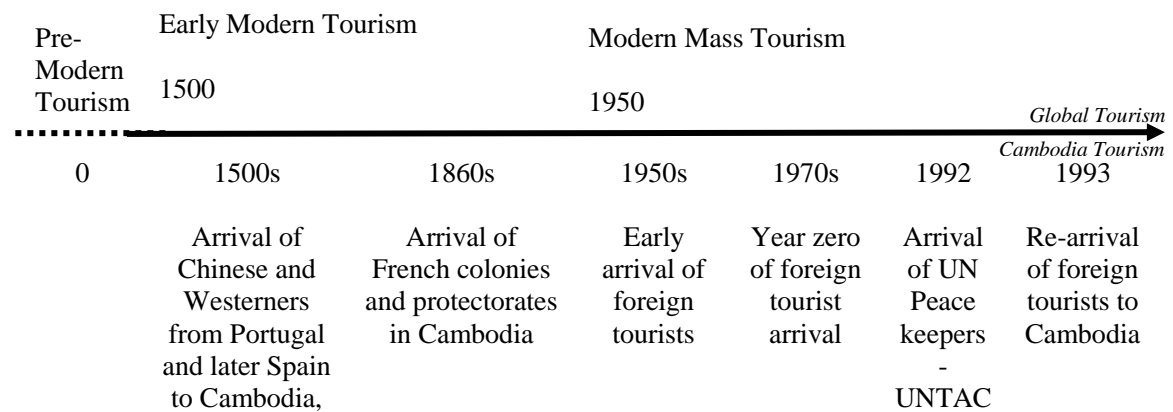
Pre-Modern Tourism

Early Modern Tourism

1500

Modern Mass Tourism

1950

Global Tourism

Cambodia Tourism

0

1500s

Arrival of Chinese and Westerners from Portugal and later Spain to Cambodia,

1860s

Arrival of French colonies and protectorates in Cambodia

1950s

Early arrival of foreign tourists

1970s

Year zero of foreign tourist arrival

1992

Arrival of UN Peace keepers - UNTAC

1993

Re-arrival of foreign tourists to Cambodia